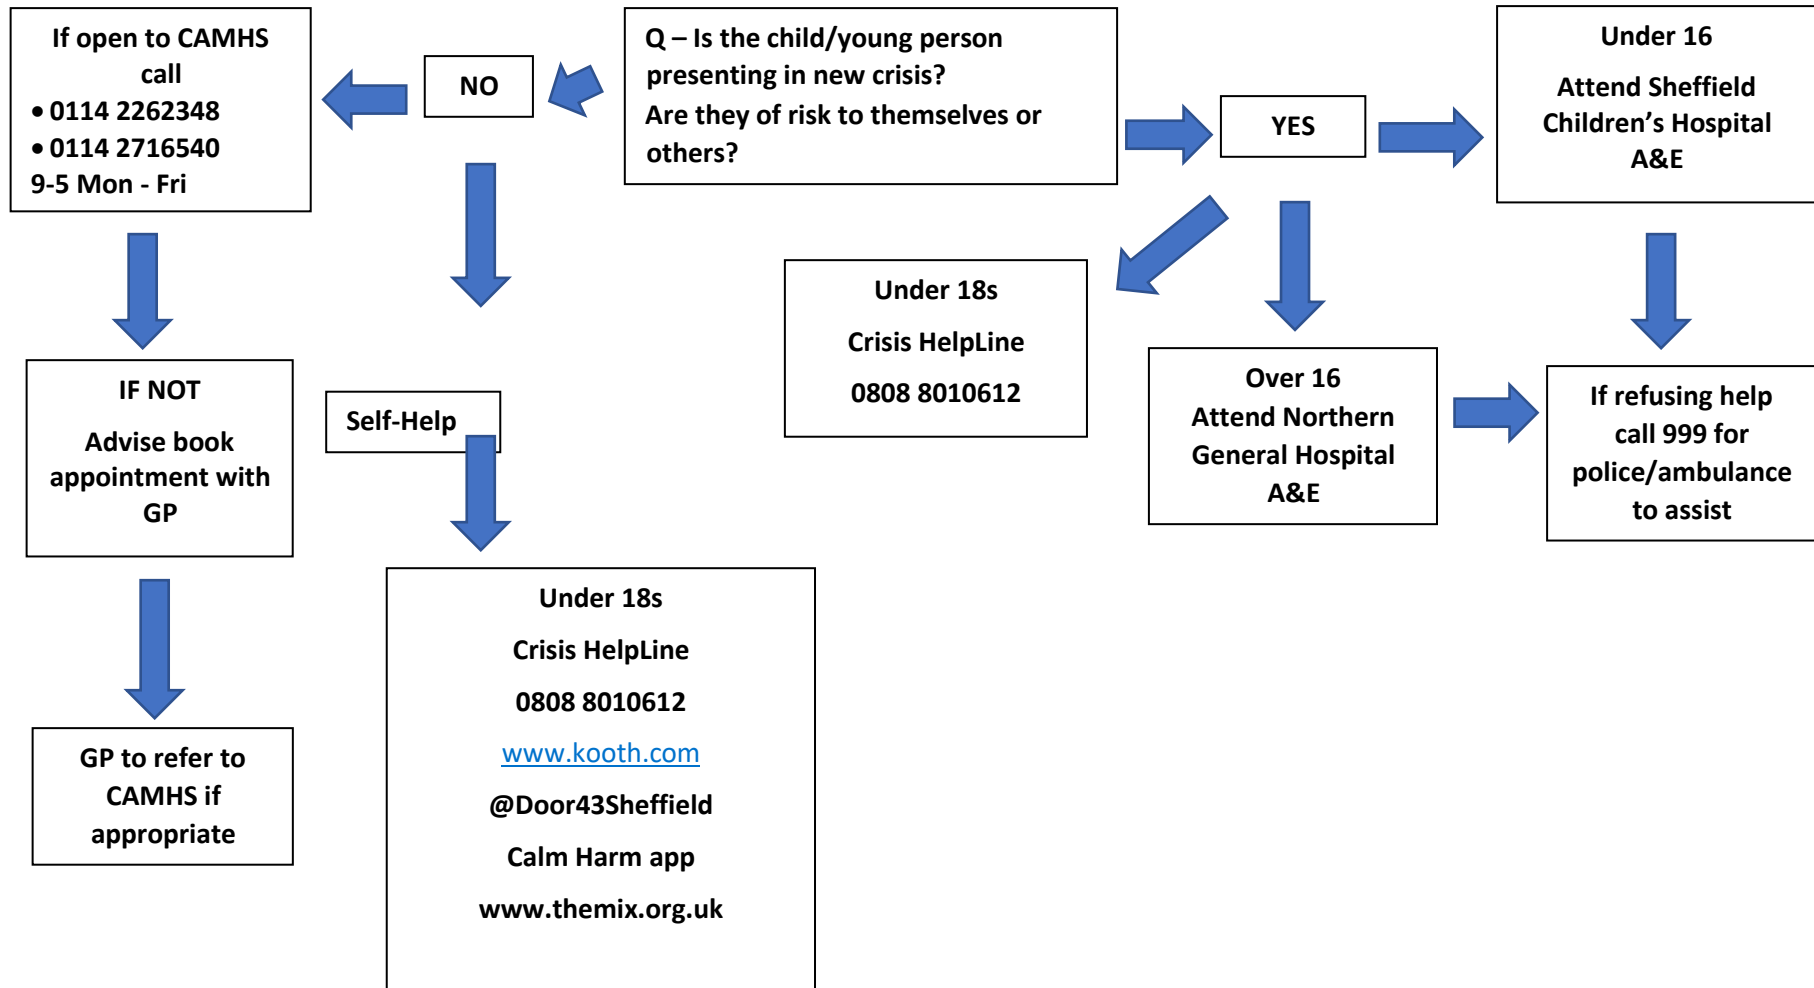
Q – Is the child/young person presenting in new crisis?
Are they of risk to themselves or others?

NO

If open to CAMHS call
• 0114 2262348
• 0114 2716540
9-5 Mon - Fri

IF NOT
Advise book appointment with GP

GP to refer to CAMHS if appropriate

Self-Help

Under 18s
Crisis HelpLine
0808 8010612
www.kooth.com
@Door43Sheffield
Calm Harm app
www.themix.org.uk

YES

Under 16
Attend Sheffield Children's Hospital A&E

Under 18s
Crisis HelpLine
0808 8010612

Over 16
Attend Northern General Hospital A&E

If refusing help call 999 for police/ambulance to assist